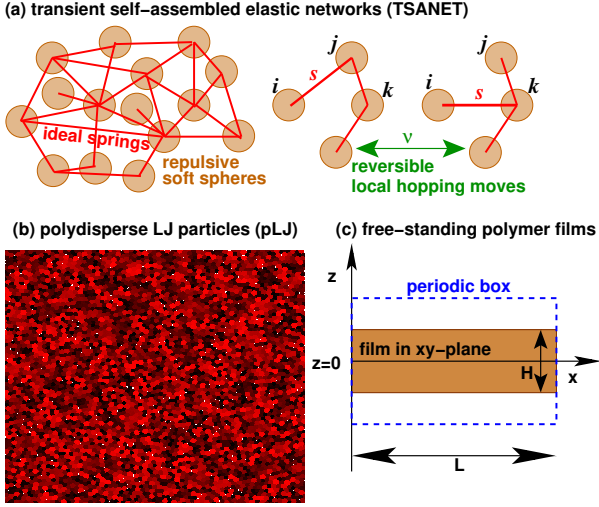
(a) transient self-assembled elastic networks (TSANET)

ideal springs

repulsive soft spheres

$i$ $j$ $s$ $k$

$i$ $j$ $s$ $k$

$\nu$

reversible local hopping moves

(b) polydisperse LJ particles (pLJ)

(c) free-standing polymer films

z

periodic box

z=0

film in xy-plane

H

x

L